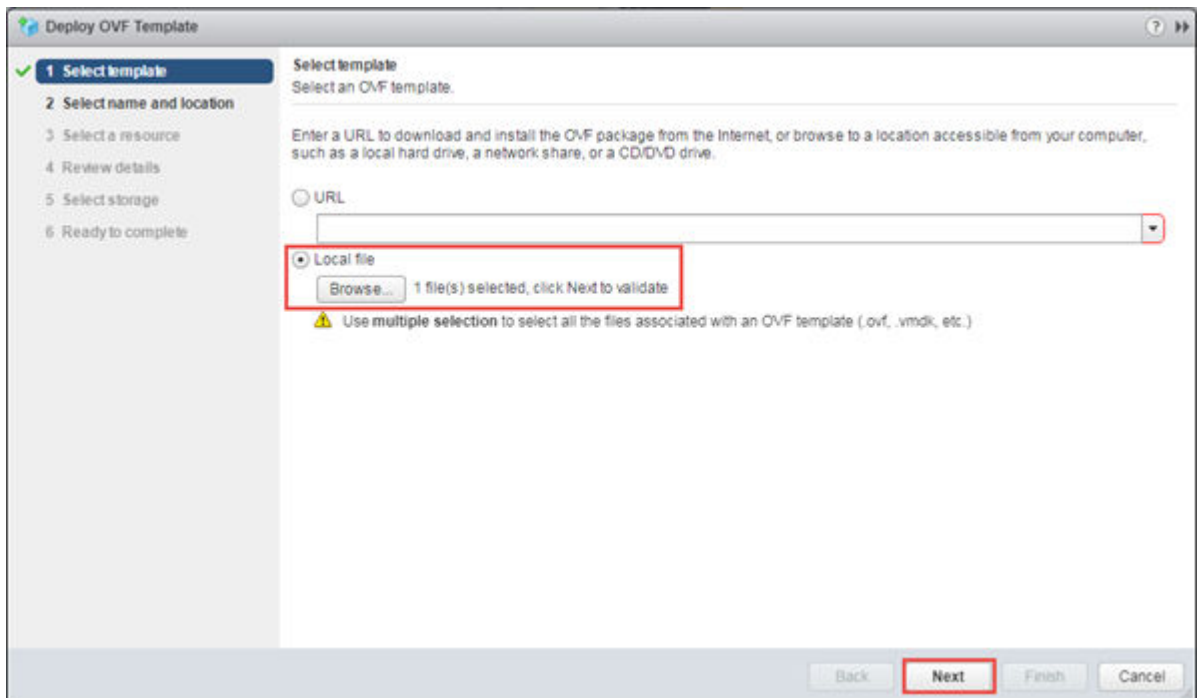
Deploy OVF Template

1 Select template
2 Select name and location
3 Select a resource
4 Review details
5 Select storage
6 Ready to complete

Select template
Select an OVF template.

Enter a URL to download and install the OVF package from the Internet, or browse to a location accessible from your computer, such as a local hard drive, a network share, or a CD/DVD drive.

URL

Local file

Browse... 1 file(s) selected, click Next to validate

Use **multiple selection** to select all the files associated with an OVF template (.ovf, .vmdk, etc.)

Back Next Finish Cancel